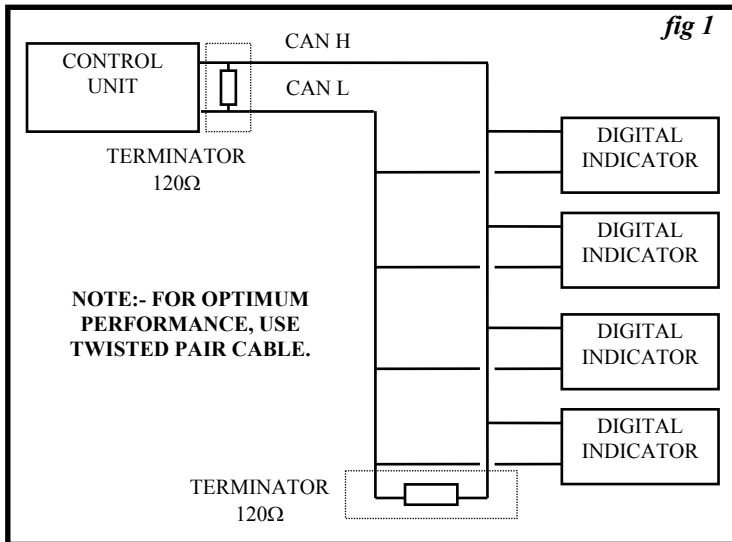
fig 1

CONTROL UNIT

CAN H

CAN L

TERMINATOR
120Ω

DIGITAL INDICATOR

DIGITAL INDICATOR

NOTE:- FOR OPTIMUM PERFORMANCE, USE TWISTED PAIR CABLE.

DIGITAL INDICATOR

DIGITAL INDICATOR

TERMINATOR
120Ω